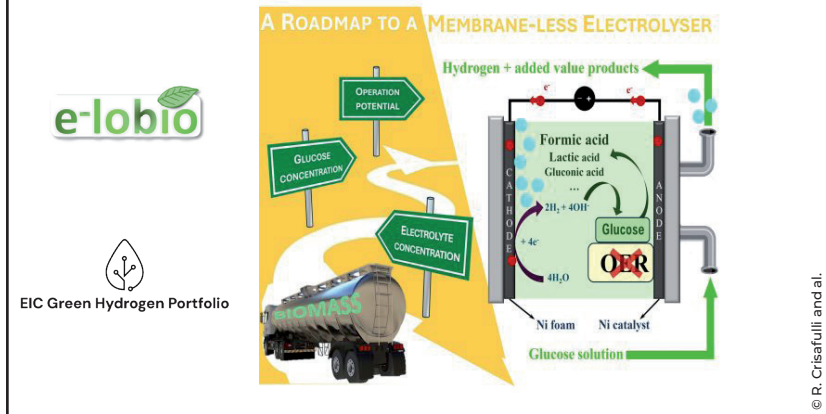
e-lobio

EIC Green Hydrogen Portfolio

A ROADMAP TO A MEMBRANE-LESS ELECTROLYSER

OPERATION POTENTIAL

GLUCOSE CONCENTRATION

ELECTROLYTE CONCENTRATION

BIOMASS

Hydrogen + added value products

$e^-$ $e^-$

CATHODE

ANODE

Formic acid
Lactic acid
Gluconic acid
...

$2H_2 + 4OH^-$

$+ 4e^-$

$4H_2O$

Glucose

OER

Ni foam

Ni catalyst

Glucose solution

© R. Crisafulli and al.